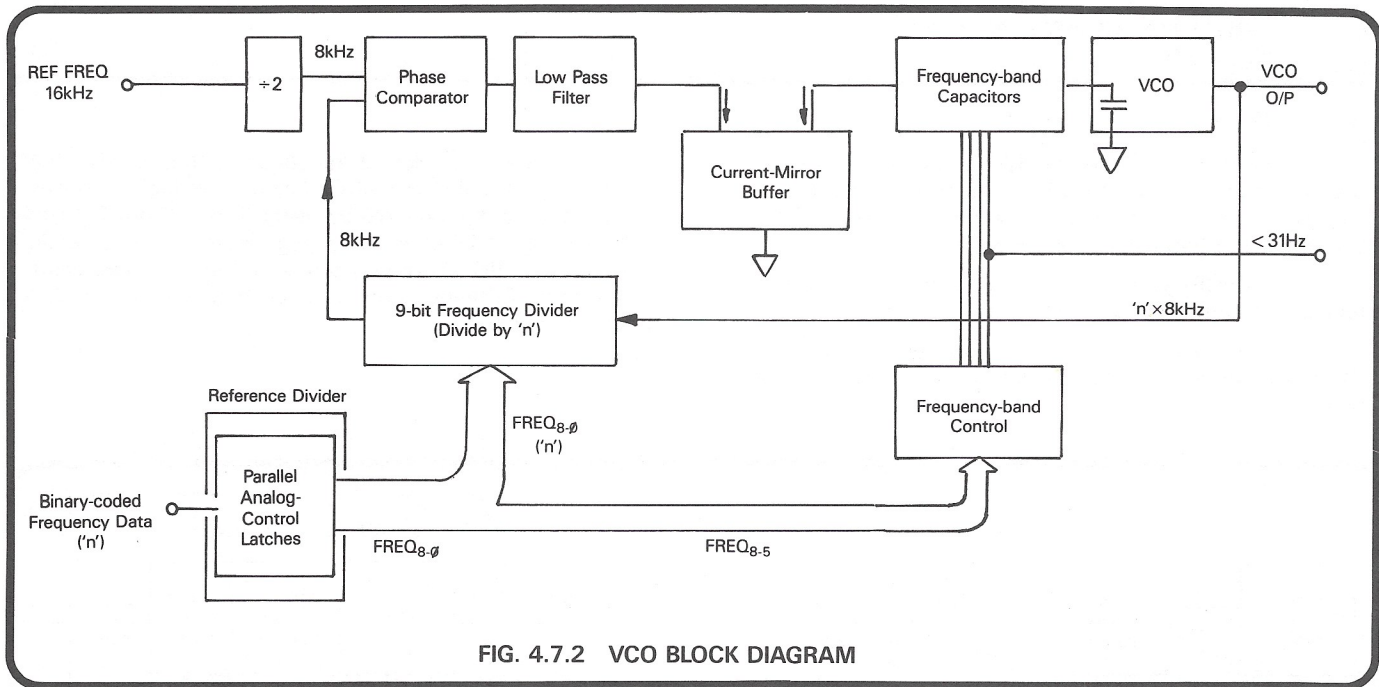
REF FREQ 16kHz

÷2

8kHz

Phase Comparator

Low Pass Filter

Current-Mirror Buffer

Frequency-band Capacitors

VCO

VCO O/P

8kHz

< 31Hz

9-bit Frequency Divider (Divide by 'n')

'n' × 8kHz

Reference Divider

Binary-coded Frequency Data ('n')

Parallel Analog-Control Latches

$FREQ_{8-\emptyset}$ ('n')

Frequency-band Control

$FREQ_{8-\emptyset}$

$FREQ_{8-5}$

FIG. 4.7.2 VCO BLOCK DIAGRAM